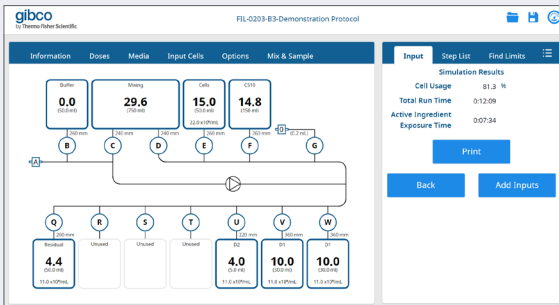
gibco
by Thermo Fisher Scientific

FIL-0203-B3-Demonstration Protocol

Information Doses Media Input Cells Options Mix & Sample

Input Step List Find Limits

Buffer
0.0
(50.0 ml)

Mixing
29.6
(750 ml)

Cells
15.0
(50.0 ml)
22.0 x10⁶/mL

CS10
14.8
(150 ml)

260 mm 240 mm 240 mm 240 mm 260 mm 0.2 ml

B C D E F G

A

Q R S T U V W

200 mm 220 mm 360 mm 360 mm

Residual
4.4
(50.0 ml)
11.0 x10⁶/mL

Unused Unused Unused

D2
4.0
(5.0 ml)
11.0 x10⁶/mL

D1
10.0
(30.0 ml)
11.0 x10⁶/mL

D1
10.0
(30.0 ml)
11.0 x10⁶/mL

Simulation Results
Cell Usage 81.3 %
Total Run Time 0:12:09
Active Ingredient Exposure Time 0:07:34

Print

Back Add Inputs